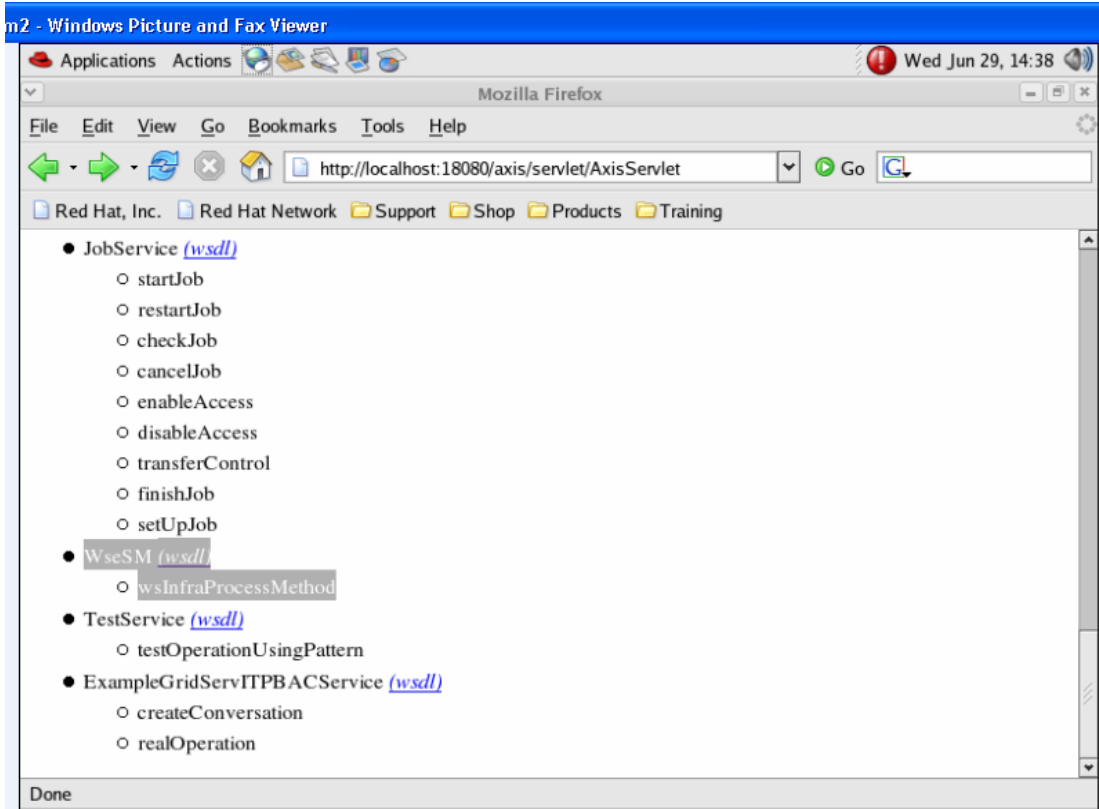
m2 - Windows Picture and Fax Viewer

Applications Actions

Wed Jun 29, 14:38

Mozilla Firefox

File Edit View Go Bookmarks Tools Help

http://localhost:18080/axis/servlet/AxisServlet

Go

Red Hat, Inc. Red Hat Network Support Shop Products Training

- JobService (wsdl)
  - startJob
  - restartJob
  - checkJob
  - cancelJob
  - enableAccess
  - disableAccess
  - transferControl
  - finishJob
  - setUpJob
- WseSM (wsdl)
  - wsInfraProcessMethod
- TestService (wsdl)
  - testOperationUsingPattern
- ExampleGridServITPBACService (wsdl)
  - createConversation
  - realOperation

Done